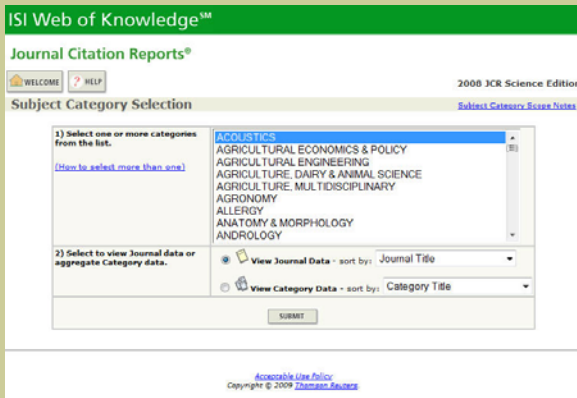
ISI Web of Knowledge℠

Journal Citation Reports®

WELCOME ? HELP

2008 JCR Science Edition

Subject Category Selection

Subject Category Scope Notes

1) Select one or more categories from the list.

(How to select more than one)

ACOUSTICS
AGRICULTURAL ECONOMICS & POLICY
AGRICULTURAL ENGINEERING
AGRICULTURE, DAIRY & ANIMAL SCIENCE
AGRICULTURE, MULTIDISCIPLINARY
AGRONOMY
ALLERGY
ANATOMY & MORPHOLOGY
ANDROLOGY

2) Select to view Journal data or aggregate Category data.

View Journal Data - sort by: Journal Title

View Category Data - sort by: Category Title

SUBMIT

Acceptable Use Policy
Copyright © 2009 Thomson Reuters